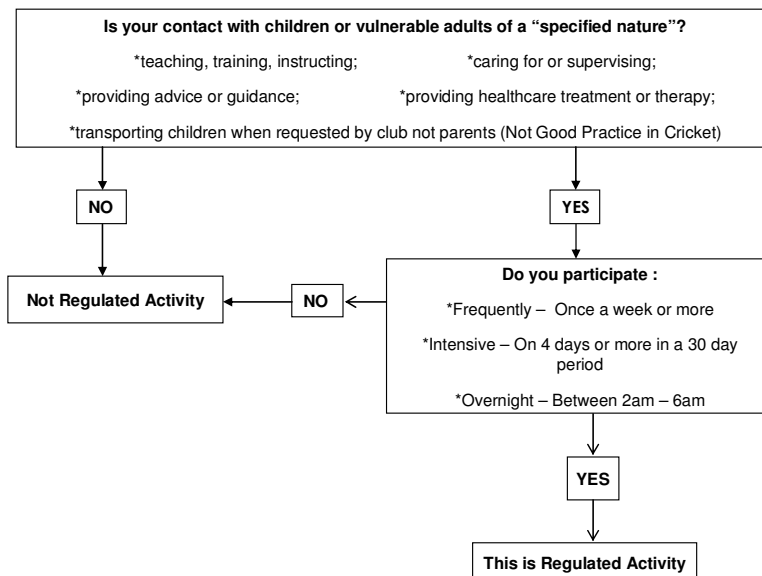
**Is your contact with children or vulnerable adults of a "specified nature"?**

*teaching, training, instructing;

*caring for or supervising;

*providing advice or guidance;

*providing healthcare treatment or therapy;

*transporting children when requested by club not parents (Not Good Practice in Cricket)

**NO**

**YES**

**Not Regulated Activity**

**NO**

**Do you participate :**

*Frequently – Once a week or more

*Intensive – On 4 days or more in a 30 day period

*Overnight – Between 2am – 6am

**YES**

**This is Regulated Activity**